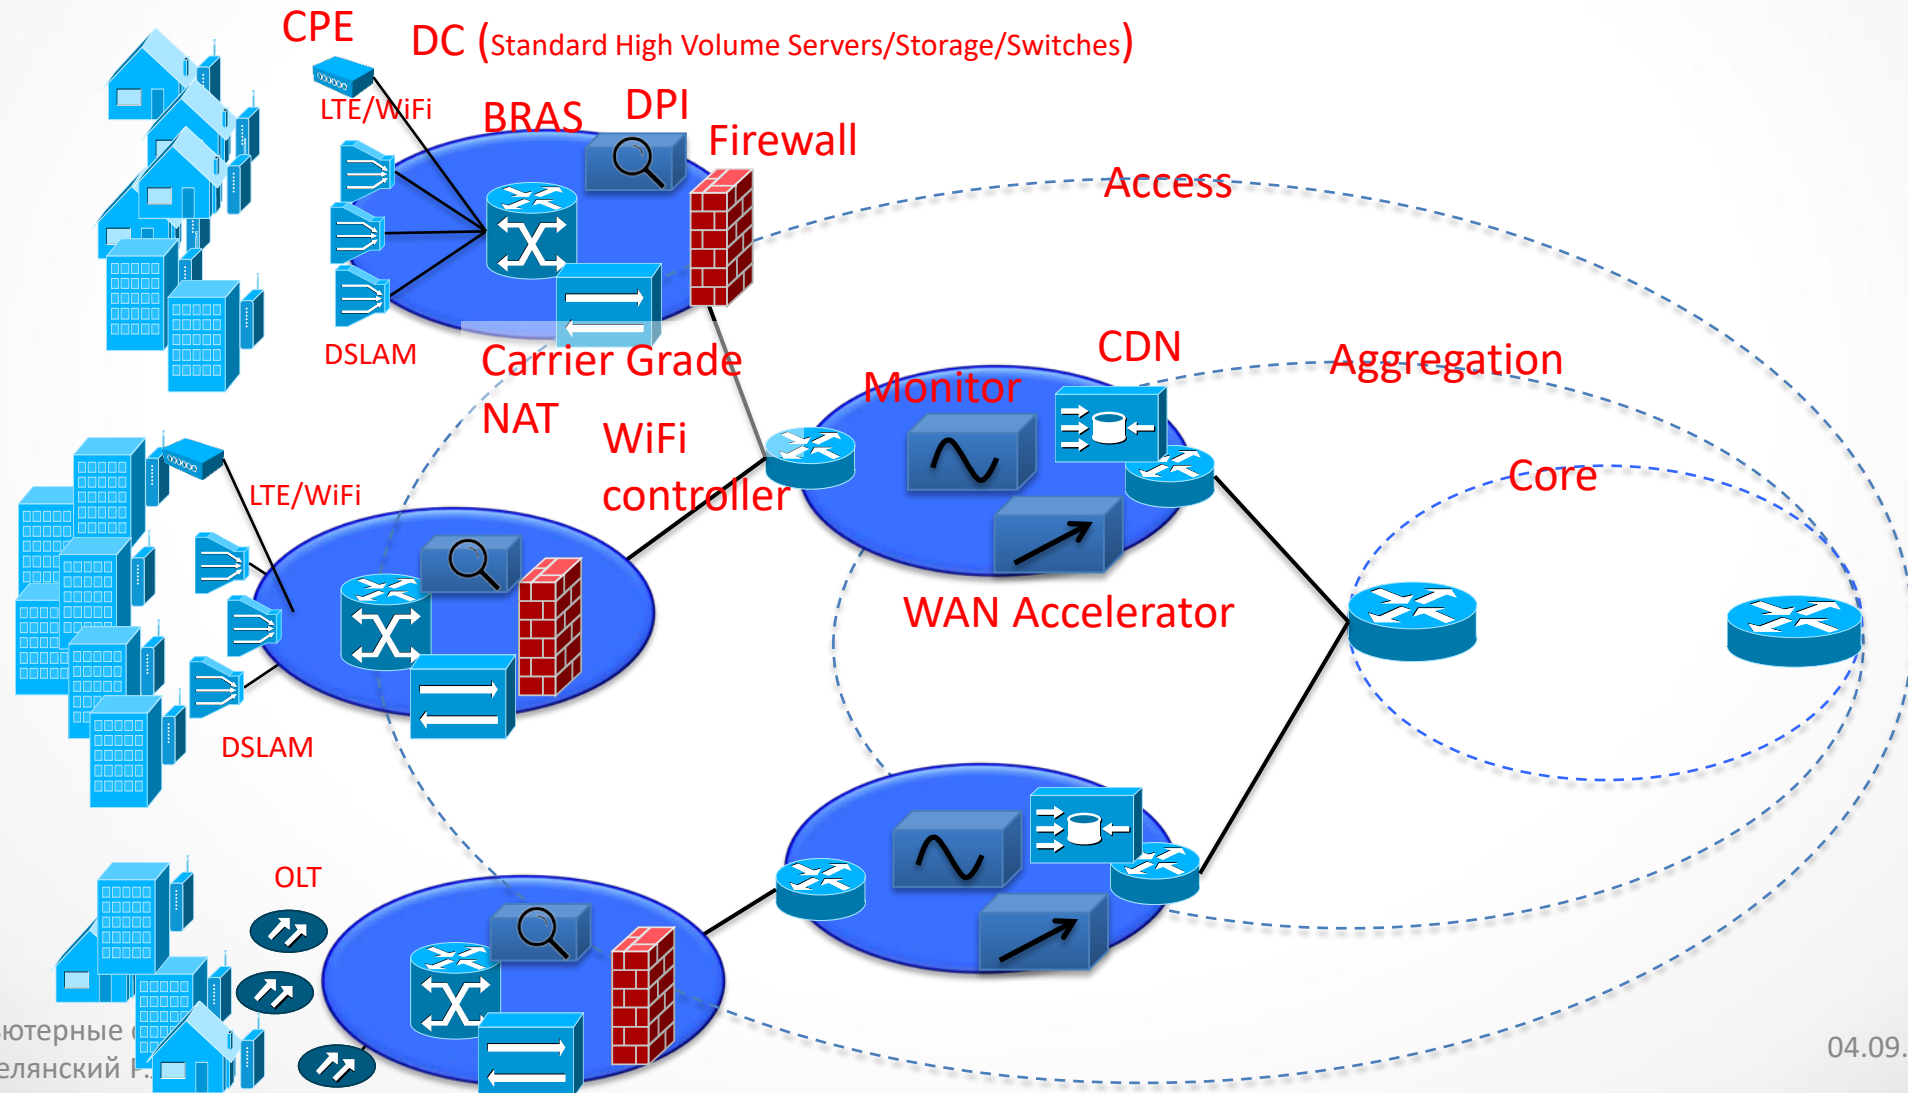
CPE

DC (Standard High Volume Servers/Storage/Switches)

LTE/WiFi

BRAS

DPI

Firewall

Access

DSLAM

Carrier Grade NAT

CDN

Aggregation

Monitor

WiFi controller

Core

LTE/WiFi

WAN Accelerator

DSLAM

OLT

ютерные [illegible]
елянский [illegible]

04.09.